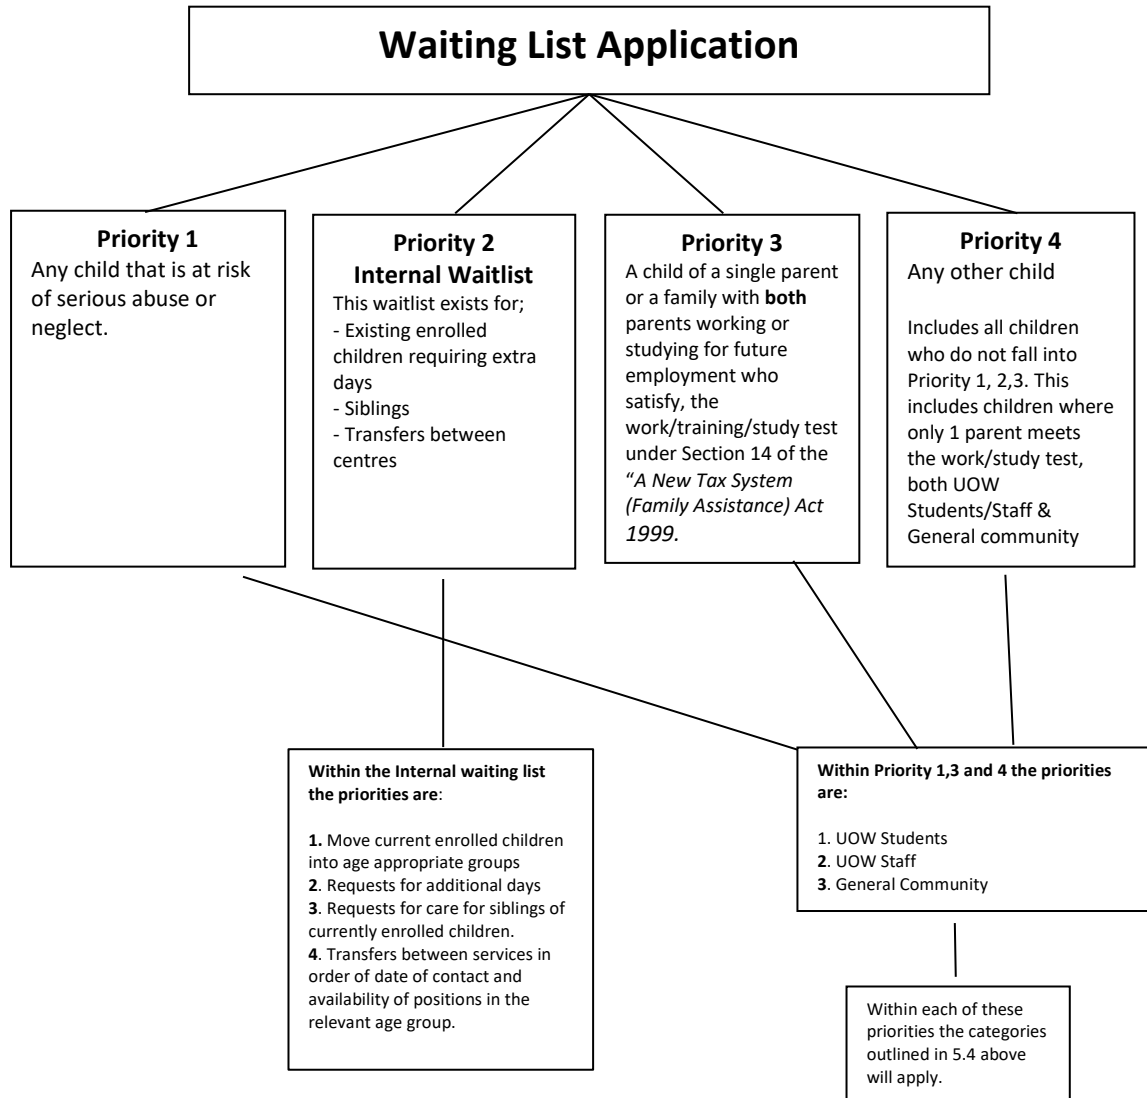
Waiting List Application

Priority 1
Any child that is at risk of serious abuse or neglect.

Priority 2
Internal Waitlist
This waitlist exists for;
- Existing enrolled children requiring extra days
- Siblings
- Transfers between centres

Priority 3
A child of a single parent or a family with both parents working or studying for future employment who satisfy, the work/training/study test under Section 14 of the "A New Tax System (Family Assistance) Act 1999.

Priority 4
Any other child

Includes all children who do not fall into Priority 1, 2,3. This includes children where only 1 parent meets the work/study test, both UOW Students/Staff & General community

Within the Internal waiting list the priorities are:

1. Move current enrolled children into age appropriate groups
2. Requests for additional days
3. Requests for care for siblings of currently enrolled children.
4. Transfers between services in order of date of contact and availability of positions in the relevant age group.

Within Priority 1,3 and 4 the priorities are:

1. UOW Students
2. UOW Staff
3. General Community

Within each of these priorities the categories outlined in 5.4 above will apply.